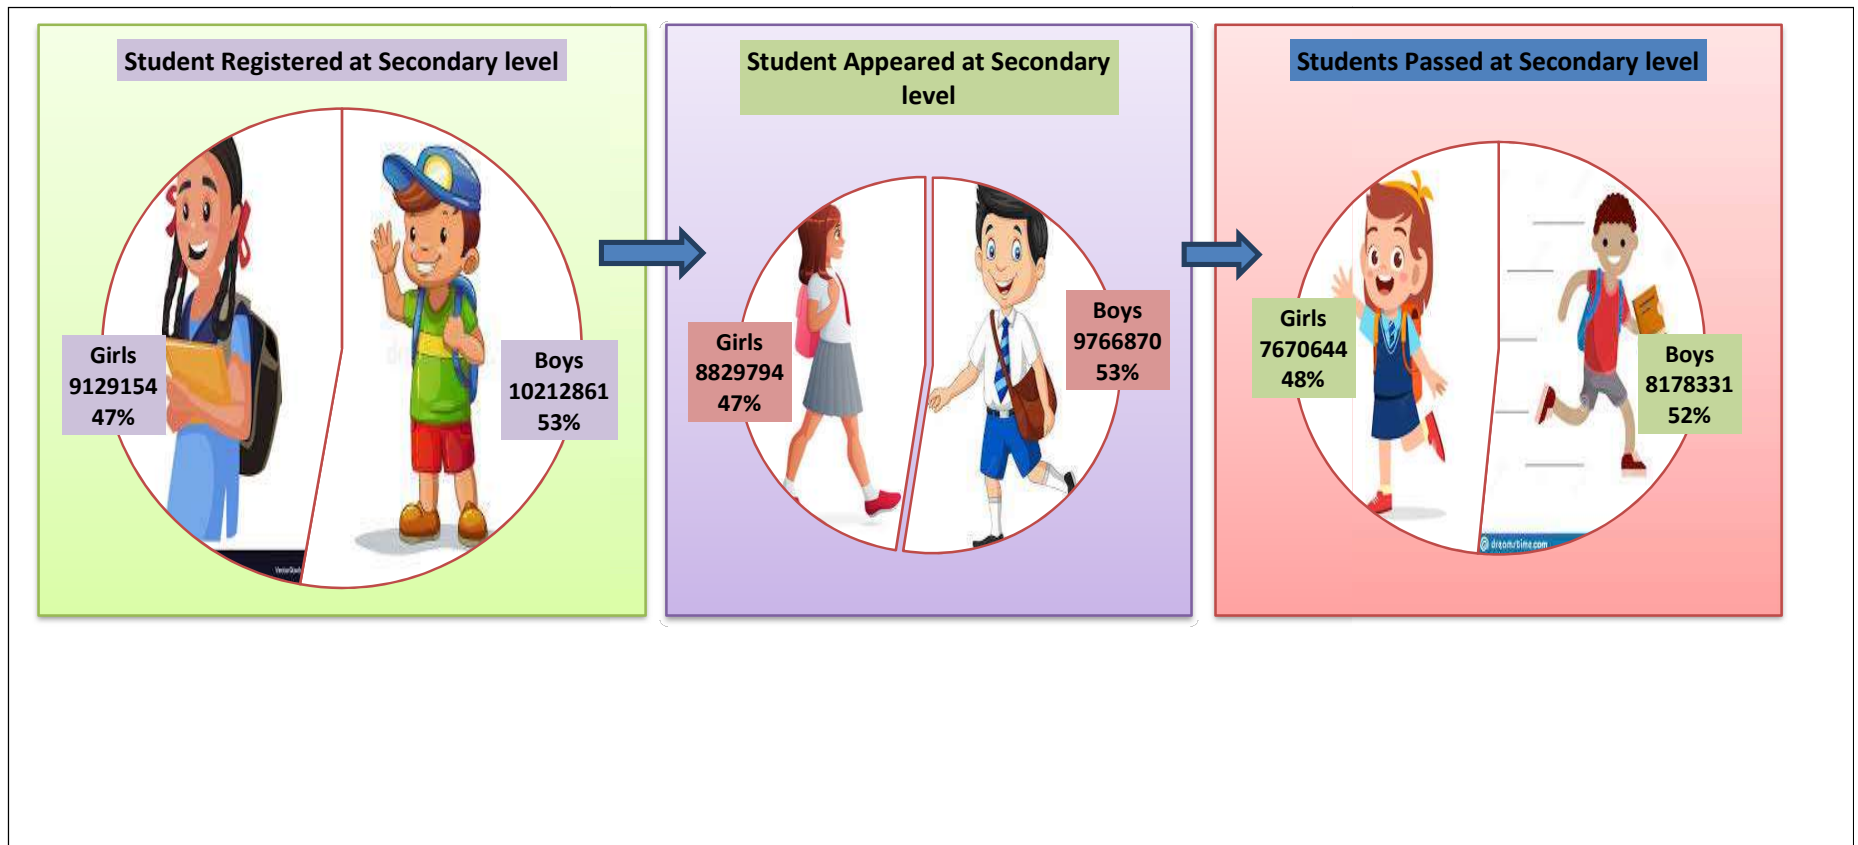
Student Registered at Secondary level

Girls
9129154
47%

Boys
10212861
53%

Student Appeared at Secondary level

Girls
8829794
47%

Boys
9766870
53%

Students Passed at Secondary level

Girls
7670644
48%

Boys
8178331
52%

dreamstime.com